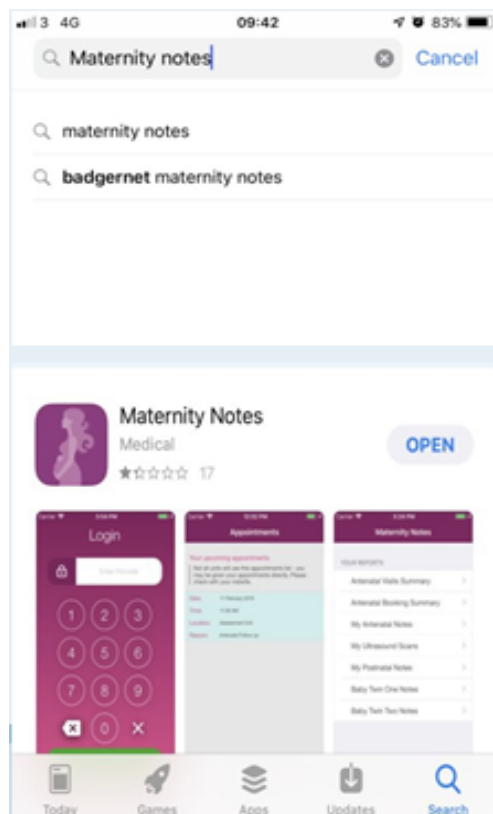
3 4G 09:42 83%

Maternity notes Cancel

maternity notes

badgernet maternity notes

Maternity Notes
Medical
★☆☆☆☆ 17
OPEN

Login
Enter Passcode
1 2 3
4 5 6
7 8 9
0

Appointments
Your upcoming appointments
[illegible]
Date
Time
Location
Reason

Maternity Notes
YOUR REPORTS
Antenatal Visits Summary
Antenatal Booking Summary
My Antenatal Notes
My Ultrasound Scans
My Postnatal Notes
Baby Twin One Notes
Baby Twin Two Notes

Today Games Apps Updates Search